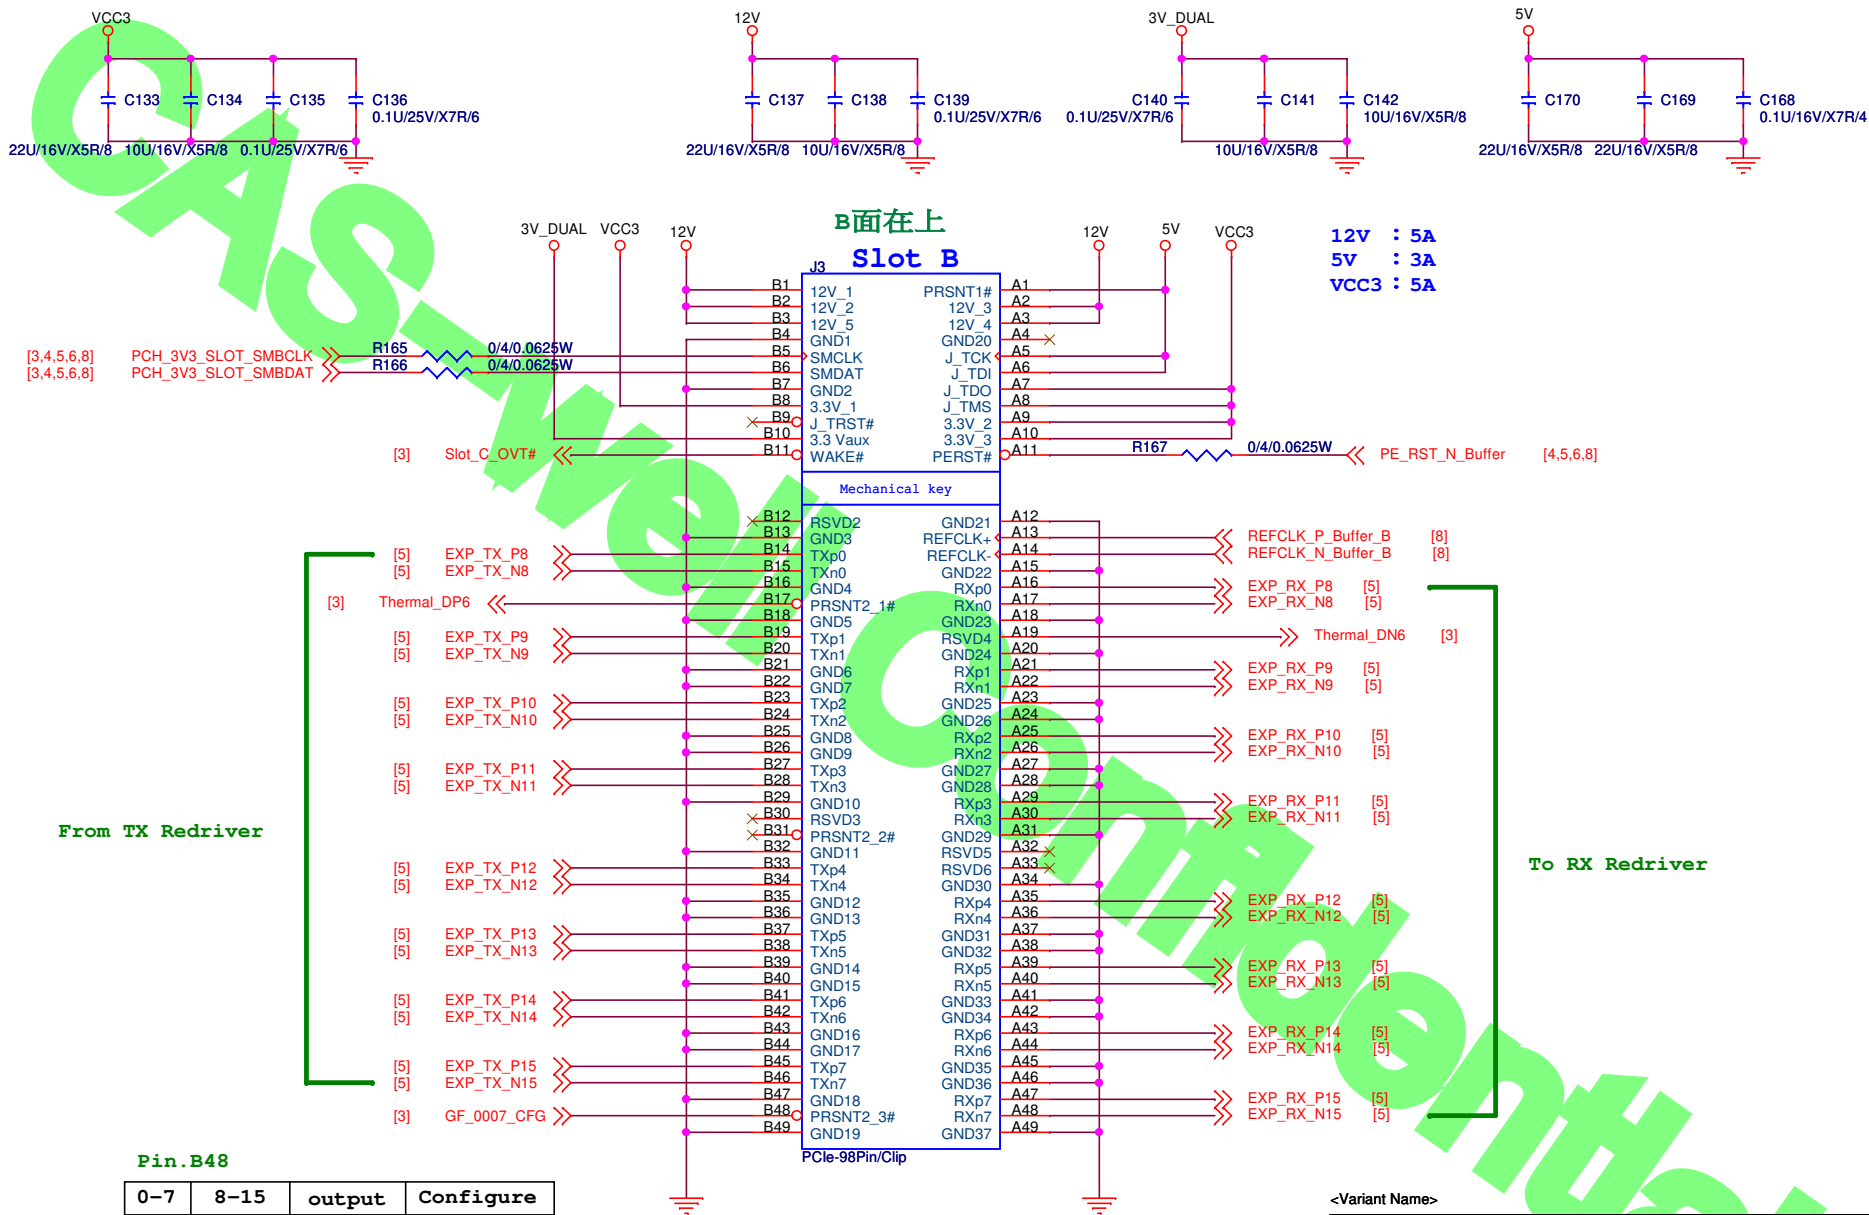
VCC3

C133 C134 C135 C136
0.1U/25V/X7R/6
22U/16V/X5R/8 10U/16V/X5R/8 0.1U/25V/X7R/6

12V

C137 C138 C139
0.1U/25V/X7R/6
22U/16V/X5R/8 10U/16V/X5R/8

3V_DUAL

C140 C141 C142
0.1U/25V/X7R/6 10U/16V/X5R/8
10U/16V/X5R/8

5V

C170 C169 C168
0.1U/16V/X7R/4
22U/16V/X5R/8 22U/16V/X5R/8

B面在上
Slot B

12V : 5A
5V : 3A
VCC3 : 5A

3V_DUAL VCC3 12V 12V 5V VCC3

J3

| Pin | Left signal | Right signal | Pin |
|---|---|---|---|
| B1 | 12V_1 | PRSNT1# | A1 |
| B2 | 12V_2 | 12V_3 | A2 |
| B3 | 12V_5 | 12V_4 | A3 |
| B4 | GND1 | GND20 | A4 |
| B5 | SMCLK | J_TCK | A5 |
| B6 | SMDAT | J_TDI | A6 |
| B7 | GND2 | J_TDO | A7 |
| B8 | 3.3V_1 | J_TMS | A8 |
| B9 | J_TRST# | 3.3V_2 | A9 |
| B10 | 3.3 Vaux | 3.3V_3 | A10 |
| B11 | WAKE# | PERST# | A11 |

Mechanical key

| Pin | Left signal | Right signal | Pin |
|---|---|---|---|
| B12 | RSVD2 | GND21 | A12 |
| B13 | GND3 | REFCLK+ | A13 |
| B14 | TXp0 | REFCLK- | A14 |
| B15 | TXn0 | GND22 | A15 |
| B16 | GND4 | RXp0 | A16 |
| B17 | PRSNT2_1# | RXn0 | A17 |
| B18 | GND5 | GND23 | A18 |
| B19 | TXp1 | RSVD4 | A19 |
| B20 | TXn1 | GND24 | A20 |
| B21 | GND6 | RXp1 | A21 |
| B22 | GND7 | RXn1 | A22 |
| B23 | TXp2 | GND25 | A23 |
| B24 | TXn2 | GND26 | A24 |
| B25 | GND8 | RXp2 | A25 |
| B26 | GND9 | RXn2 | A26 |
| B27 | TXp3 | GND27 | A27 |
| B28 | TXn3 | GND28 | A28 |
| B29 | GND10 | RXp3 | A29 |
| B30 | RSVD3 | RXn3 | A30 |
| B31 | PRSNT2_2# | GND29 | A31 |
| B32 | GND11 | RSVD5 | A32 |
| B33 | TXp4 | RSVD6 | A33 |
| B34 | TXn4 | GND30 | A34 |
| B35 | GND12 | RXp4 | A35 |
| B36 | GND13 | RXn4 | A36 |
| B37 | TXp5 | GND31 | A37 |
| B38 | TXn5 | GND32 | A38 |
| B39 | GND14 | RXp5 | A39 |
| B40 | GND15 | RXn5 | A40 |
| B41 | TXp6 | GND33 | A41 |
| B42 | TXn6 | GND34 | A42 |
| B43 | GND16 | RXp6 | A43 |
| B44 | GND17 | RXn6 | A44 |
| B45 | TXp7 | GND35 | A45 |
| B46 | TXn7 | GND36 | A46 |
| B47 | GND18 | RXp7 | A47 |
| B48 | PRSNT2_3# | RXn7 | A48 |
| B49 | GND19 | GND37 | A49 |

PCIe-98Pin/Clip

[3,4,5,6,8] PCH_3V3_SLOT_SMBCLK R165 0/4/0.0625W
[3,4,5,6,8] PCH_3V3_SLOT_SMBDAT R166 0/4/0.0625W
[3] Slot_C_OVT#
R167 0/4/0.0625W PE_RST_N_Buffer [4,5,6,8]

REFCLK_P_Buffer_B [8]
REFCLK_N_Buffer_B [8]

[5] EXP_TX_P8
[5] EXP_TX_N8
[3] Thermal_DP6
[5] EXP_TX_P9
[5] EXP_TX_N9
[5] EXP_TX_P10
[5] EXP_TX_N10
[5] EXP_TX_P11
[5] EXP_TX_N11
[5] EXP_TX_P12
[5] EXP_TX_N12
[5] EXP_TX_P13
[5] EXP_TX_N13
[5] EXP_TX_P14
[5] EXP_TX_N14
[5] EXP_TX_P15
[5] EXP_TX_N15
[3] GF_0007_CFG

From TX Redriver

EXP_RX_P8 [5]
EXP_RX_N8 [5]
Thermal_DN6 [3]
EXP_RX_P9 [5]
EXP_RX_N9 [5]
EXP_RX_P10 [5]
EXP_RX_N10 [5]
EXP_RX_P11 [5]
EXP_RX_N11 [5]
EXP_RX_P12 [5]
EXP_RX_N12 [5]
EXP_RX_P13 [5]
EXP_RX_N13 [5]
EXP_RX_P14 [5]
EXP_RX_N14 [5]
EXP_RX_P15 [5]
EXP_RX_N15 [5]

To RX Redriver

Pin.B48

| 0-7 | 8-15 | output | Configure |
|---|---|---|---|

<Variant Name>

CASwell Confidential